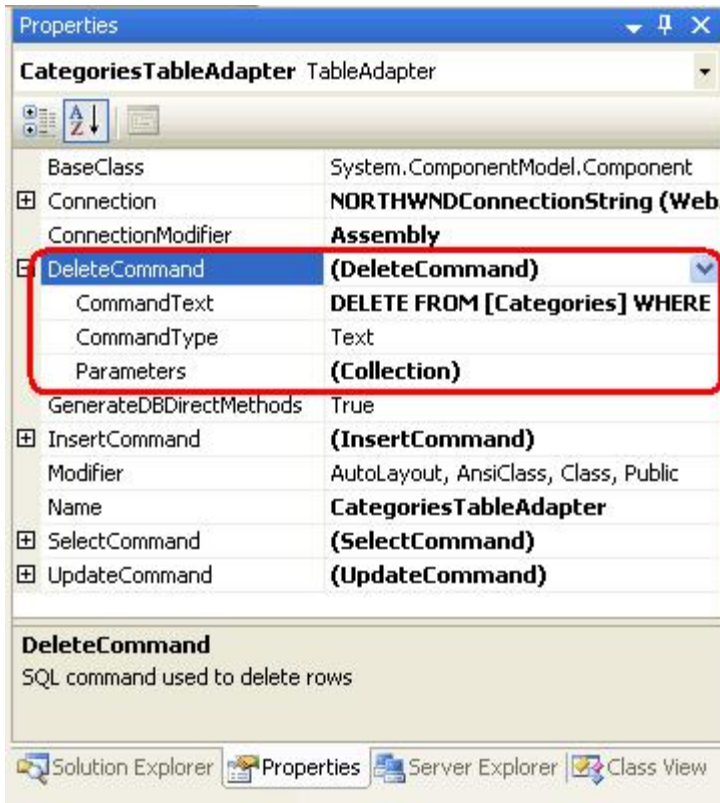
Properties

CategoriesTableAdapter TableAdapter

| | |
|---|---|
| BaseClass | System.ComponentModel.Component |
| ⊞ Connection | NORTHWNDConnectionString (Web |
| ConnectionModifier | Assembly |
| ⊟ DeleteCommand | (DeleteCommand) |
| CommandText | DELETE FROM [Categories] WHERE |
| CommandType | Text |
| Parameters | (Collection) |
| GenerateDBDirectMethods | True |
| ⊞ InsertCommand | (InsertCommand) |
| Modifier | AutoLayout, AnsiClass, Class, Public |
| Name | CategoriesTableAdapter |
| ⊞ SelectCommand | (SelectCommand) |
| ⊞ UpdateCommand | (UpdateCommand) |

DeleteCommand
SQL command used to delete rows

Solution Explorer | Properties | Server Explorer | Class View